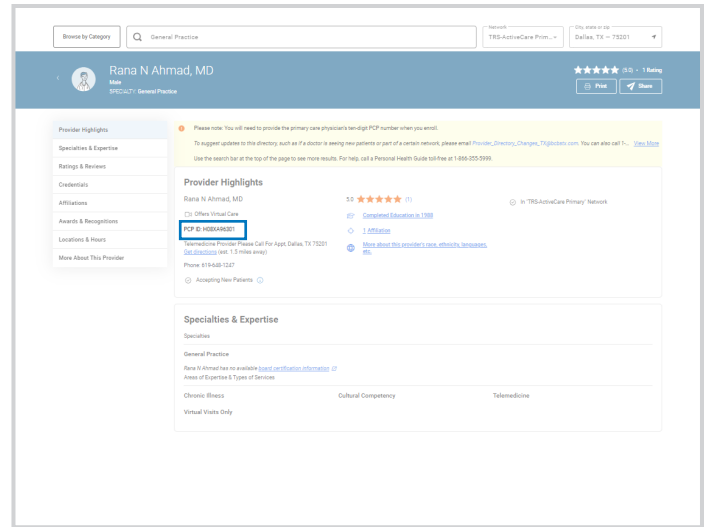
Browse by Category

General Practice

Network
TRS-ActiveCare Prim...

City, state or zip
Dallas, TX — 75201

Rana N Ahmad, MD
Male
SPECIALTY: General Practice

(5.0) · 1 Rating

Print

Share

Provider Highlights
Specialties & Expertise
Ratings & Reviews
Credentials
Affiliations
Awards & Recognitions
Locations & Hours
More About This Provider

Please note: You will need to provide the primary care physician's ten-digit PCP number when you enroll.

To suggest updates to this directory, such as if a doctor is seeing new patients or part of a certain network, please email Provider_Directory_Changes_TX@bcbstx.com. You can also call 1-... View More

Use the search bar at the top of the page to see more results. For help, call a Personal Health Guide toll-free at 1-888-355-5999.

Provider Highlights

Rana N Ahmad, MD

Offers Virtual Care

PCP ID: H08XA96301

Telemedicine Provider Please Call For Appt, Dallas, TX 75201
Get directions (est. 1.3 miles away)

Phone: 619-648-1247

Accepting New Patients

5.0 (1)

Completed Education in 1988

1 Affiliation

More about this provider's race, ethnicity, languages, etc.

In 'TRS-ActiveCare Primary' Network

Specialties & Expertise

Specialties

General Practice

Rana N Ahmad has no available board certification information
Areas of Expertise & Types of Services

Chronic Illness

Cultural Competency

Telemedicine

Virtual Visits Only